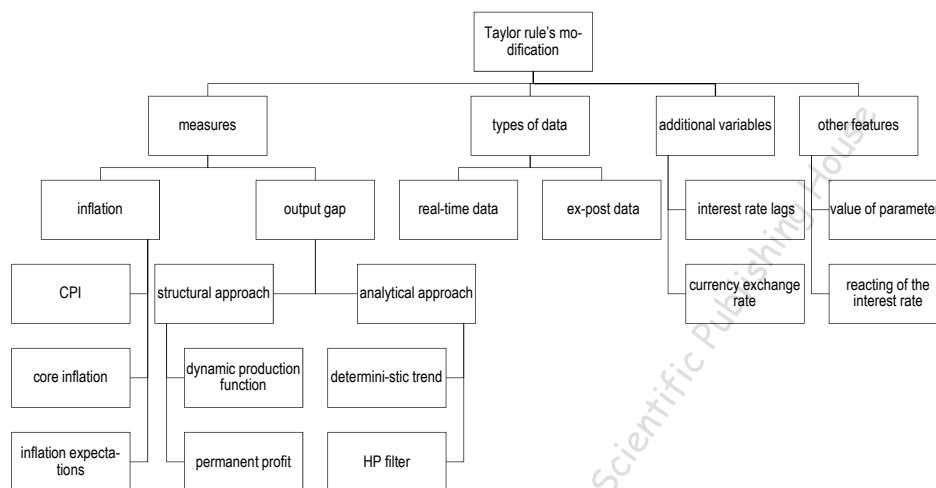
Taylor rule's modification

measures

types of data

additional variables

other features

inflation

output gap

real-time data

ex-post data

interest rate lags

value of parameter

CPI

structural approach

analytical approach

currency exchange rate

reacting of the interest rate

core inflation

dynamic production function

determini-stic trend

inflation expectations

permanent profit

HP filter

Scientific Publishing House